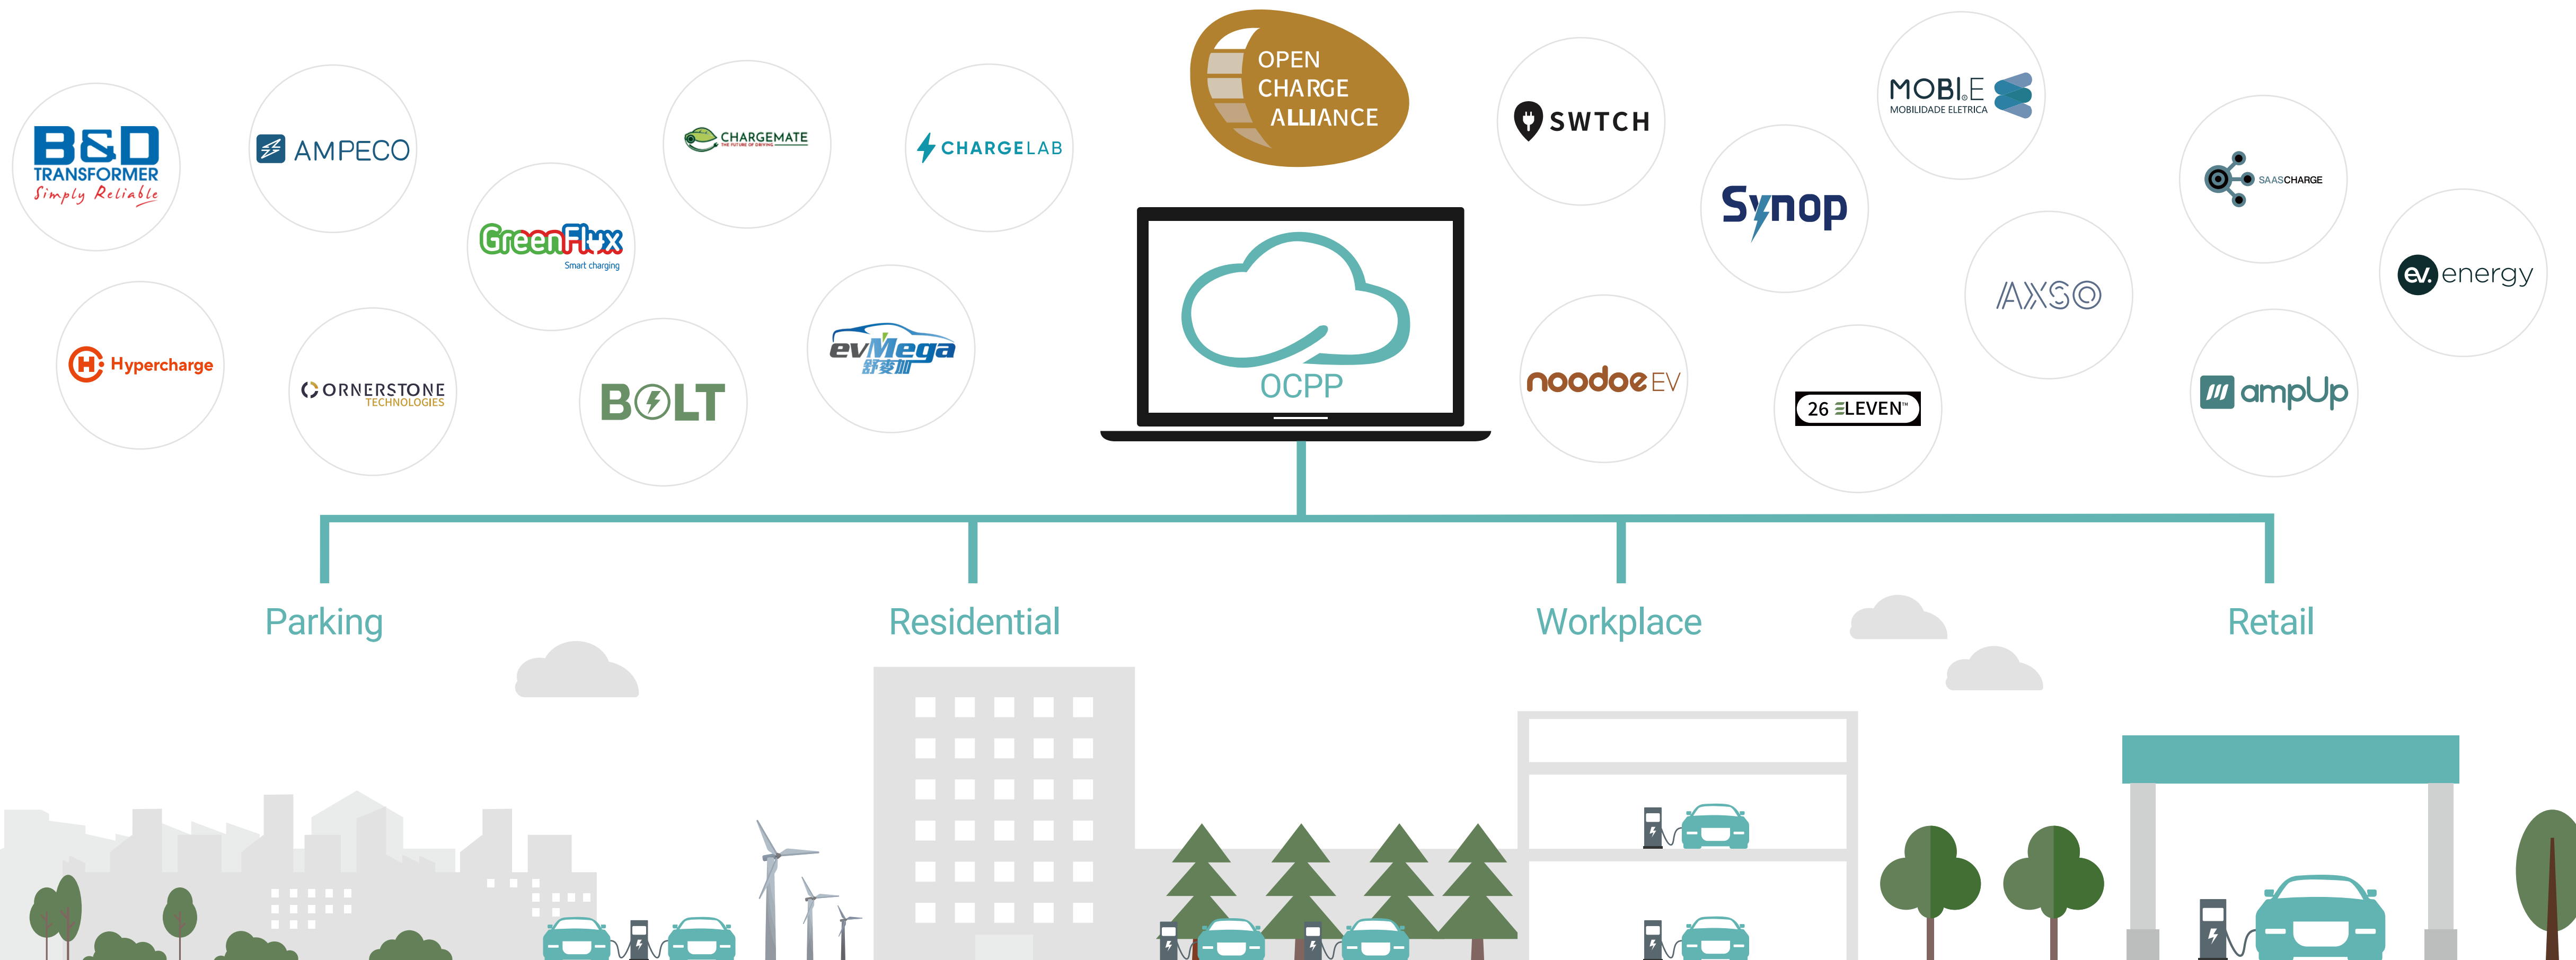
B&D TRANSFORMER Simply Reliable

AMPECO

GreenFlux Smart charging

CHARGEMATE THE FUTURE OF DRIVING

CHARGELAB

OPEN CHARGE ALLIANCE

SWTCH

MOBI.E MOBILIDADE ELETRICA

SAASCHARGE

Hypercharge

CORNERSTONE TECHNOLOGIES

BOLT

evMega 舒麦加

OCPP

Synop

AXSO

ev.energy

noodoe EV

26 ELEVEN™

ampUp

Parking

Residential

Workplace

Retail